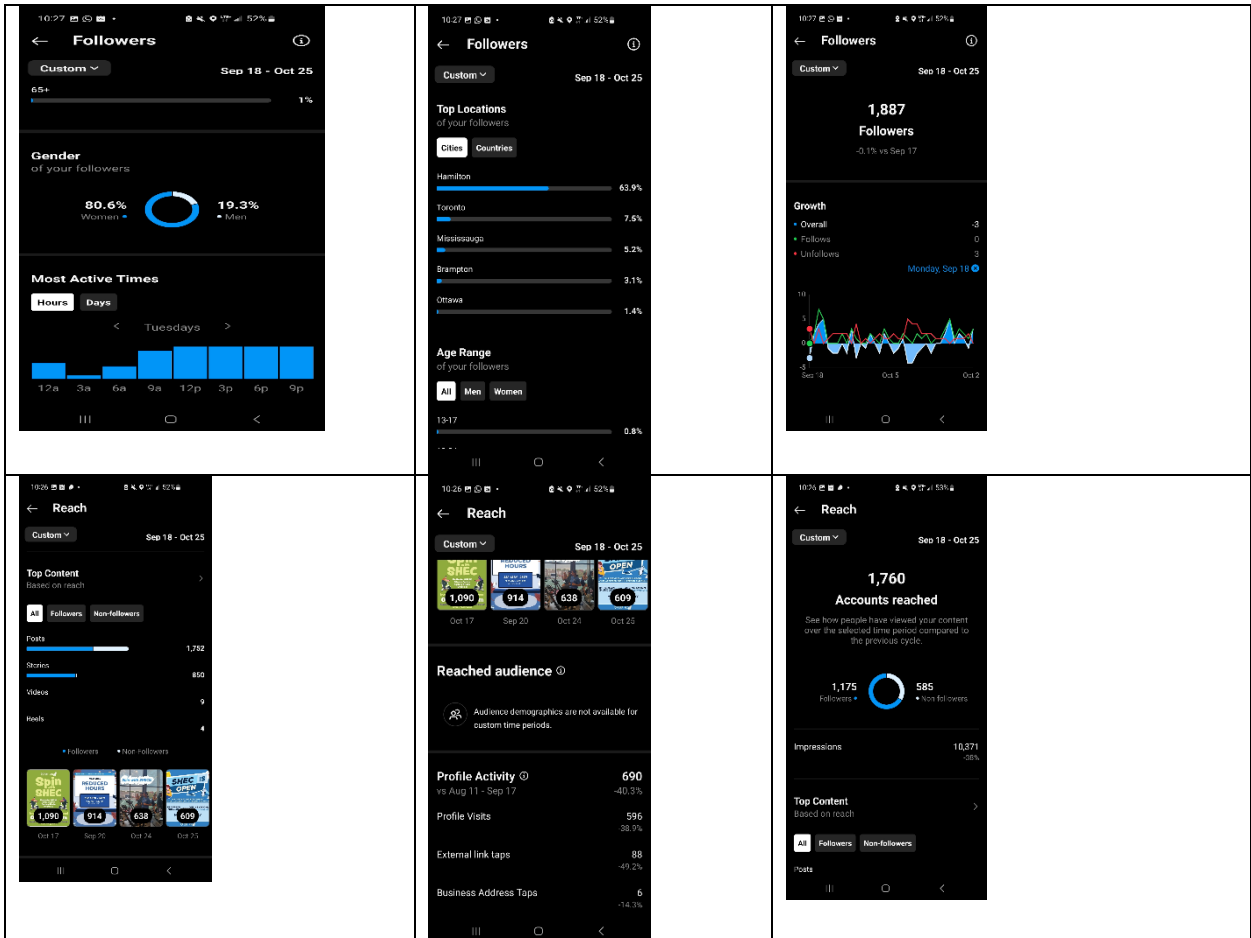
10:27 52%

Followers

Custom

Sep 18 - Oct 25

65+

1%

Gender
of your followers

80.6%
Women

19.3%
Men

Most Active Times

Hours Days

Tuesdays

12a 3a 6a 9a 12p 3p 6p 9p

10:27 52%

Followers

Custom

Sep 18 - Oct 25

Top Locations
of your followers

Cities Countries

Hamilton 63.9%

Toronto 7.5%

Mississauga 5.2%

Brampton 3.1%

Ottawa 1.4%

Age Range
of your followers

All Men Women

13-17 0.8%

10:27 52%

Followers

Custom

Sep 18 - Oct 25

1,887
Followers
-0.1% vs Sep 17

Growth

Overall -3
Follows 0
Unfollows 3

Monday, Sep 18

10
5
0
-5

Sep 18 Oct 5 Oct 2

10:26 52%

Reach

Custom

Sep 18 - Oct 25

Top Content
Based on reach

All Followers Non-followers

Posts 1,752

Stories 850

Videos 9

Reels 4

Followers Non Followers

Spin SHEC 1,090 Oct 17
REDUCED HOURS 914 Sep 20
638 Oct 24
SHEC IS OPEN 609 Oct 25

10:26 52%

Reach

Custom

Sep 18 - Oct 25

1,090 Oct 17
914 Sep 20
638 Oct 24
609 Oct 25

Reached audience

Audience demographics are not available for custom time periods.

Profile Activity 690
vs Aug 11 - Sep 17 -40.3%

Profile Visits 596
-38.9%

External link taps 88
-49.2%

Business Address Taps 6
-14.3%

10:26 53%

Reach

Custom

Sep 18 - Oct 25

1,760
Accounts reached

See how people have viewed your content over the selected time period compared to the previous cycle.

1,175
Followers

585
Non followers

Impressions 10,371
-38%

Top Content
Based on reach

All Followers Non-followers

Posts